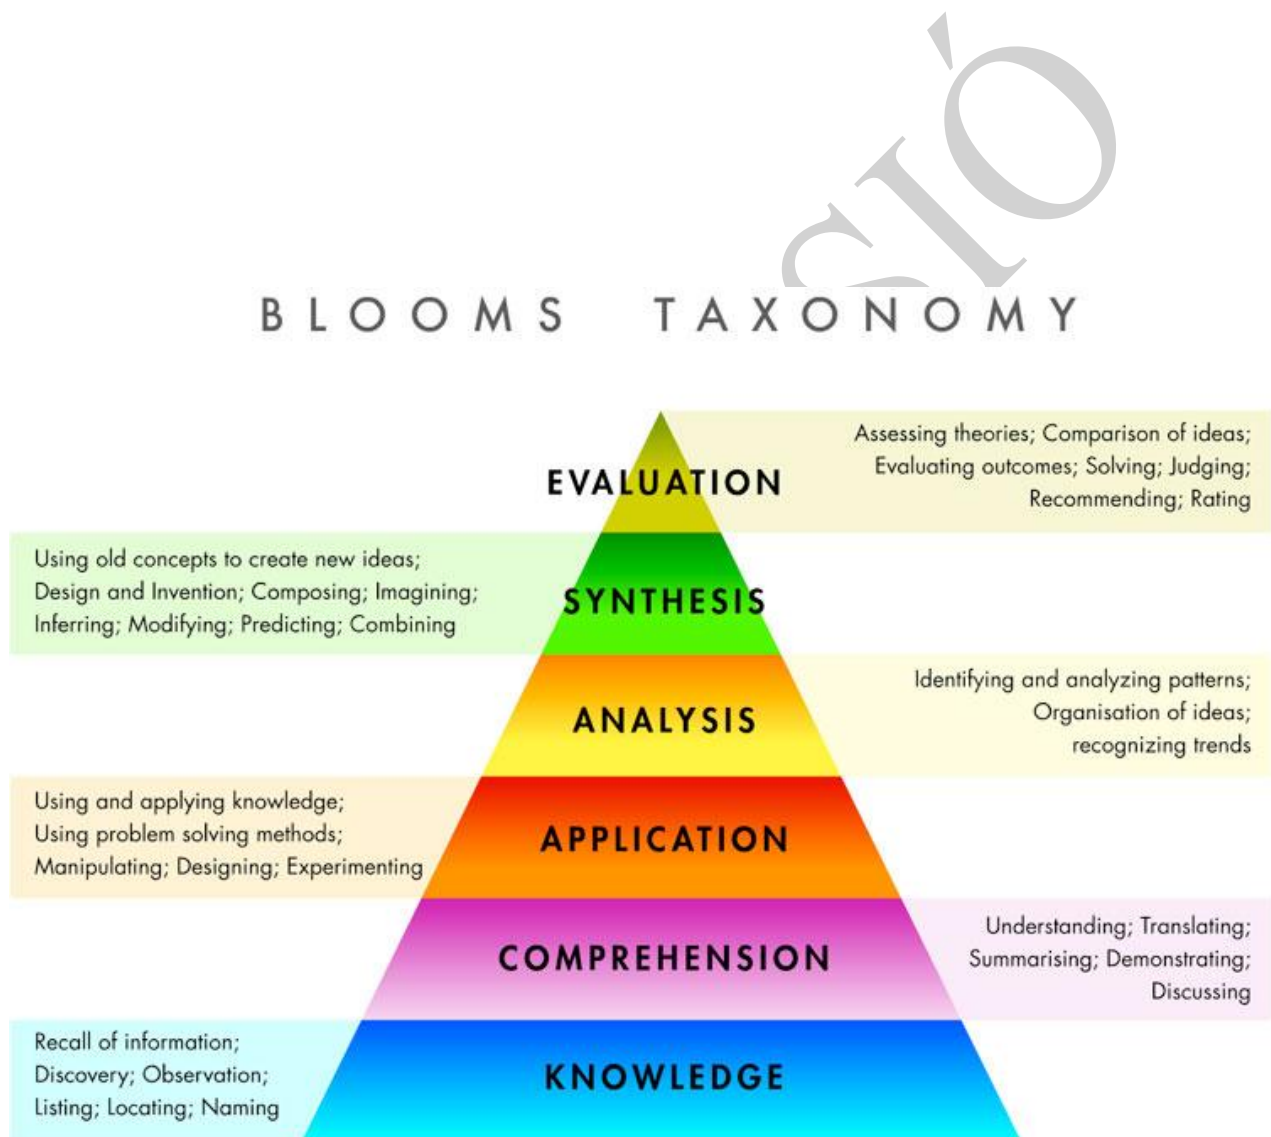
CIÓ

BLOOMS TAXONOMY

EVALUATION

Assessing theories; Comparison of ideas; Evaluating outcomes; Solving; Judging; Recommending; Rating

Using old concepts to create new ideas; Design and Invention; Composing; Imagining; Inferring; Modifying; Predicting; Combining

SYNTHESIS

ANALYSIS

Identifying and analyzing patterns; Organisation of ideas; recognizing trends

Using and applying knowledge; Using problem solving methods; Manipulating; Designing; Experimenting

APPLICATION

COMPREHENSION

Understanding; Translating; Summarising; Demonstrating; Discussing

Recall of information; Discovery; Observation; Listing; Locating; Naming

KNOWLEDGE